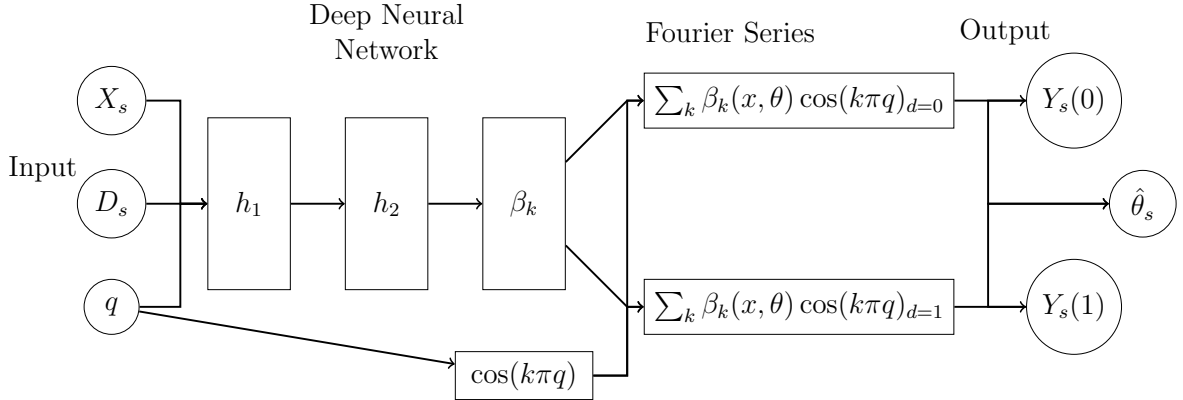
Deep Neural Network

Fourier Series

Output

Input

$X_s$

$D_s$

$q$

$h_1$

$h_2$

$\beta_k$

$\sum_k \beta_k(x,\theta)\cos(k\pi q)_{d=0}$

$\sum_k \beta_k(x,\theta)\cos(k\pi q)_{d=1}$

$\cos(k\pi q)$

$Y_s(0)$

$\hat{\theta}_s$

$Y_s(1)$